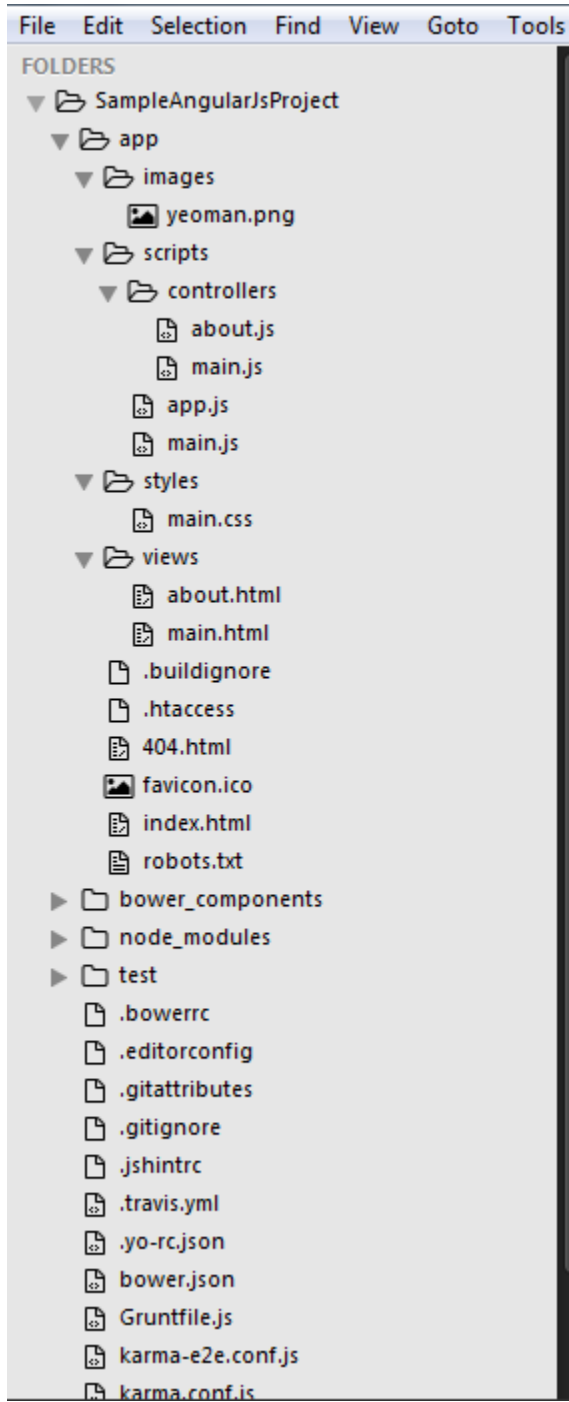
File Edit Selection Find View Goto Tools

FOLDERS

SampleAngularJsProject
app
images
yeoman.png
scripts
controllers
about.js
main.js
app.js
main.js
styles
main.css
views
about.html
main.html
.buildignore
.htaccess
404.html
favicon.ico
index.html
robots.txt
bower_components
node_modules
test
.bowerrc
.editorconfig
.gitattributes
.gitignore
.jshintrc
.travis.yml
.yo-rc.json
bower.json
Gruntfile.js
karma-e2e.conf.js
karma.conf.js